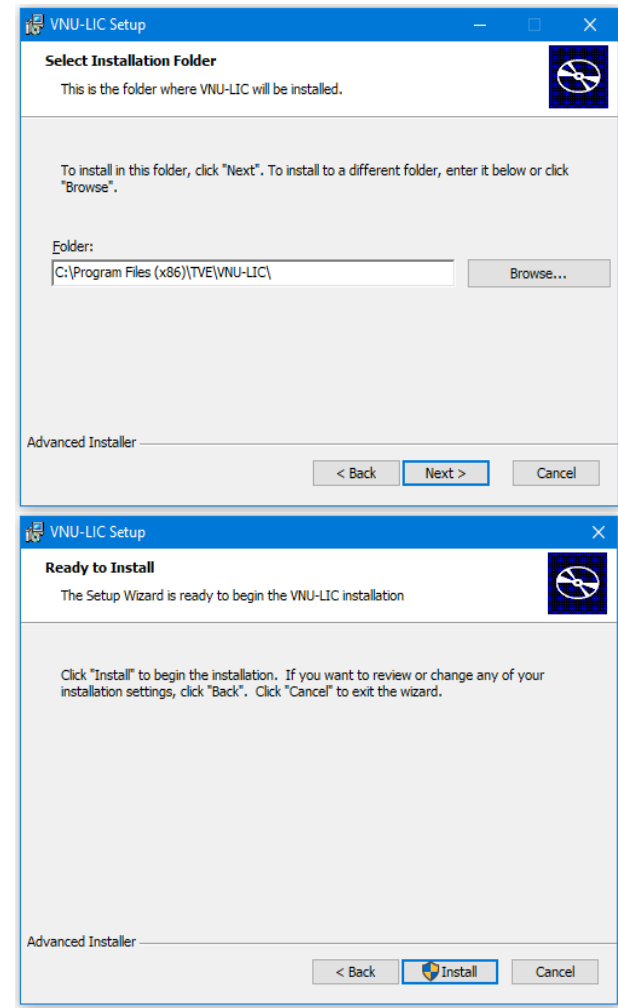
VNU-LIC Setup

Select Installation Folder

This is the folder where VNU-LIC will be installed.

To install in this folder, click "Next". To install to a different folder, enter it below or click "Browse".

Folder:

C:\Program Files (x86)\TVE\VNU-LIC\

Browse...

Advanced Installer

< Back

Next >

Cancel

VNU-LIC Setup

Ready to Install

The Setup Wizard is ready to begin the VNU-LIC installation

Click "Install" to begin the installation. If you want to review or change any of your installation settings, click "Back". Click "Cancel" to exit the wizard.

Advanced Installer

< Back

Install

Cancel